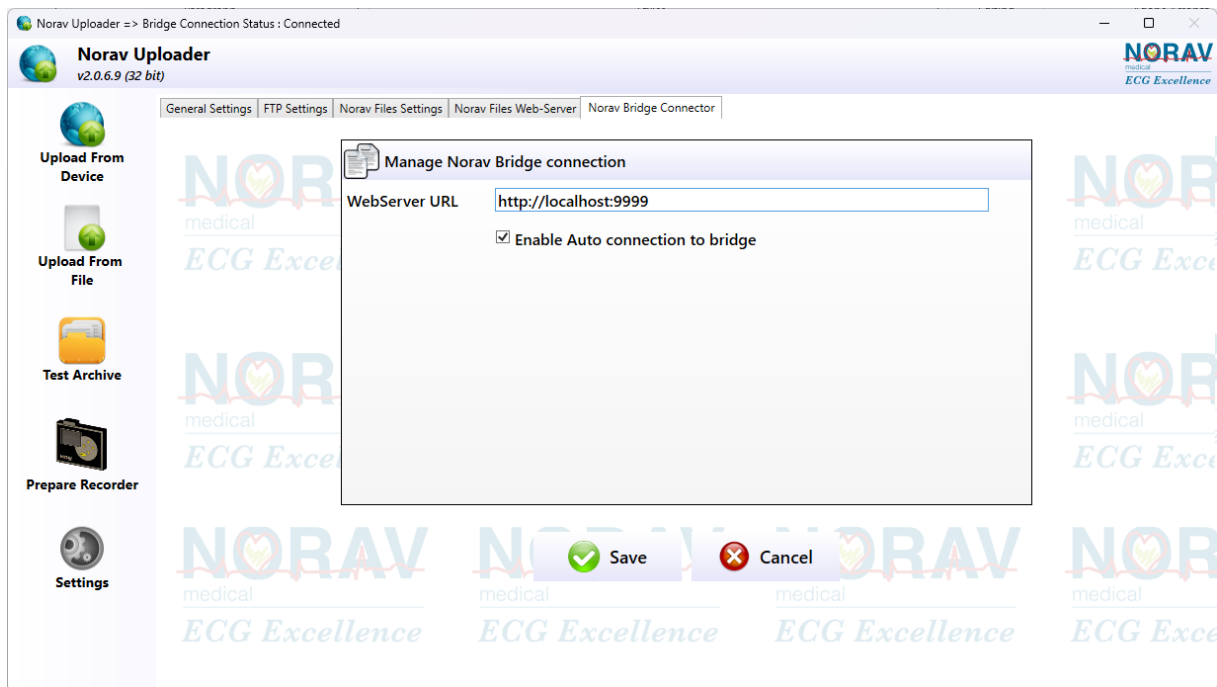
Norav Uploader => Bridge Connection Status : Connected

Norav Uploader
v2.0.6.9 (32 bit)

NORAV
medical
ECG Excellence

Upload From Device

Upload From File

Test Archive

Prepare Recorder

Settings

General Settings | FTP Settings | Norav Files Settings | Norav Files Web-Server | Norav Bridge Connector

Manage Norav Bridge connection

WebServer URL http://localhost:9999

Enable Auto connection to bridge

Save

Cancel